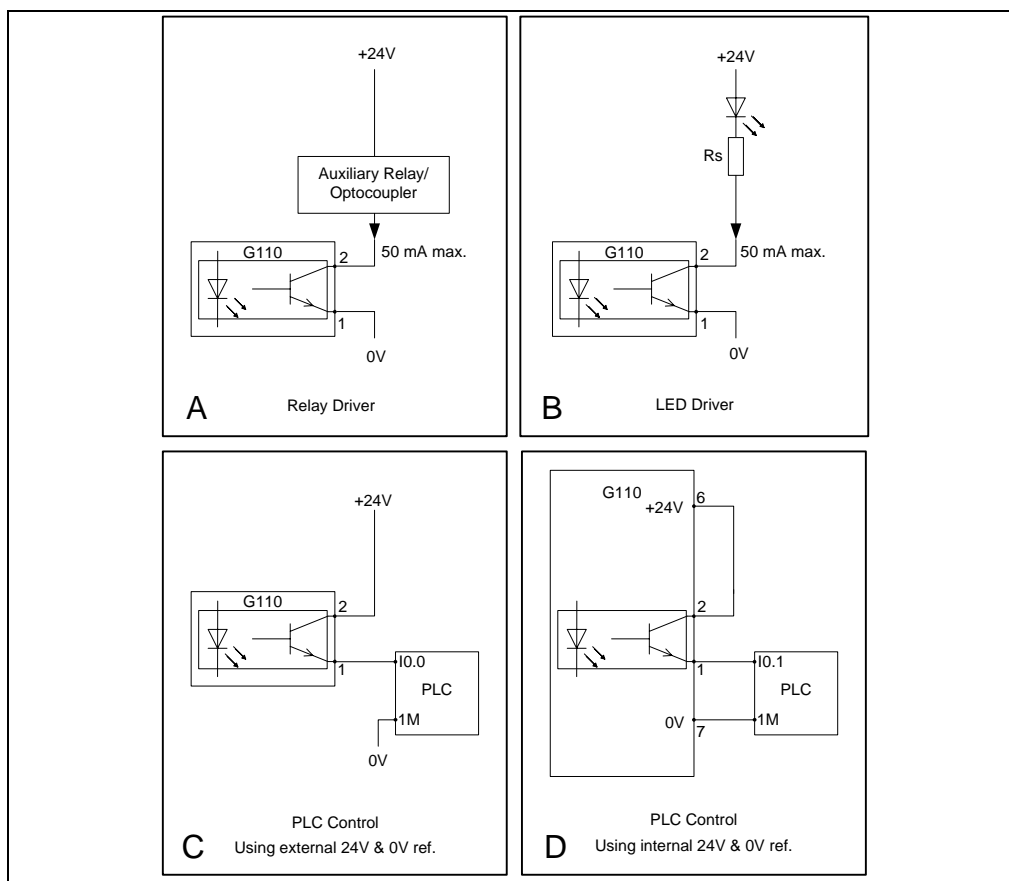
+24V

Auxiliary Relay/ Optocoupler

G110

2

50 mA max.

1

0V

A

Relay Driver

+24V

Rs

G110

2

50 mA max.

1

0V

B

LED Driver

+24V

G110

2

1

I0.0

PLC

1M

0V

PLC Control

C

Using external 24V & 0V ref.

G110

+24V

6

2

1

I0.1

PLC

0V

7

1M

PLC Control

D

Using internal 24V & 0V ref.